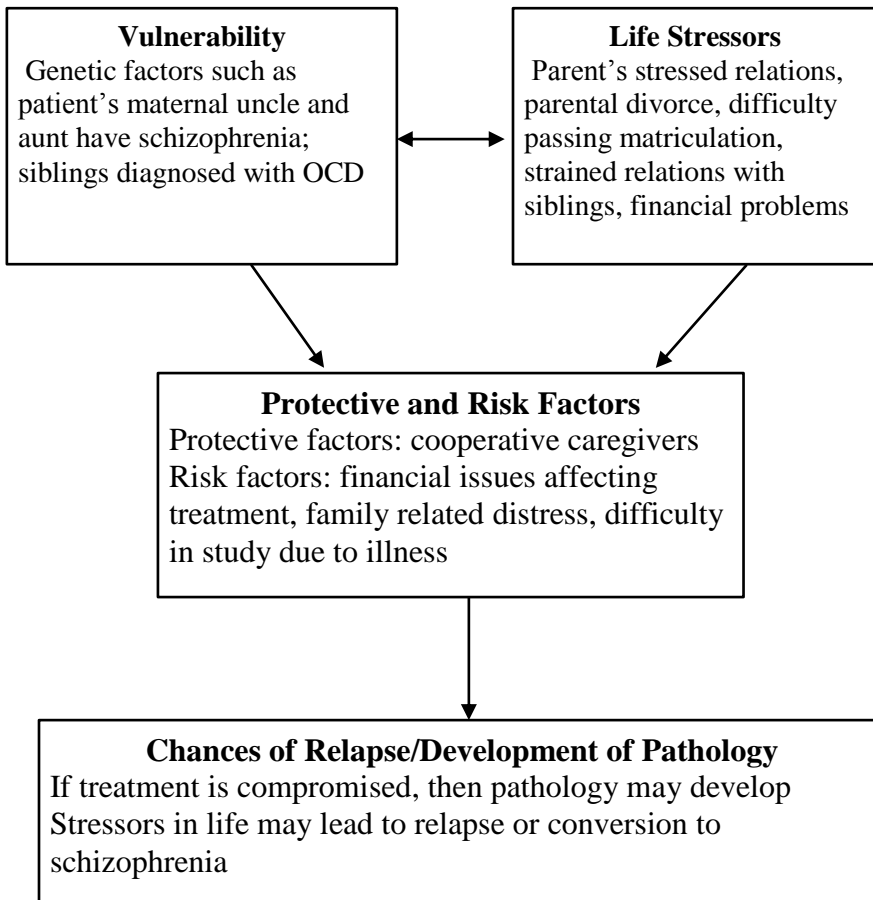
**Vulnerability**
Genetic factors such as patient's maternal uncle and aunt have schizophrenia; siblings diagnosed with OCD

**Life Stressors**
Parent's stressed relations, parental divorce, difficulty passing matriculation, strained relations with siblings, financial problems

**Protective and Risk Factors**
Protective factors: cooperative caregivers
Risk factors: financial issues affecting treatment, family related distress, difficulty in study due to illness

**Chances of Relapse/Development of Pathology**
If treatment is compromised, then pathology may develop
Stressors in life may lead to relapse or conversion to schizophrenia